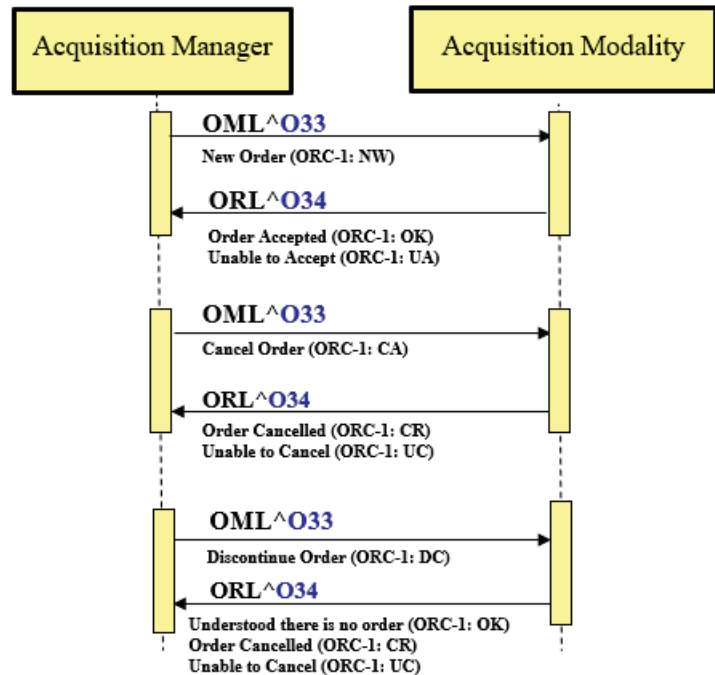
Acquisition Manager

Acquisition Modality

OML^O33

New Order (ORC-1: NW)

ORL^O34

Order Accepted (ORC-1: OK)
Unable to Accept (ORC-1: UA)

OML^O33

Cancel Order (ORC-1: CA)

ORL^O34

Order Cancelled (ORC-1: CR)
Unable to Cancel (ORC-1: UC)

OML^O33

Discontinue Order (ORC-1: DC)

ORL^O34

Understood there is no order (ORC-1: OK)
Order Cancelled (ORC-1: CR)
Unable to Cancel (ORC-1: UC)